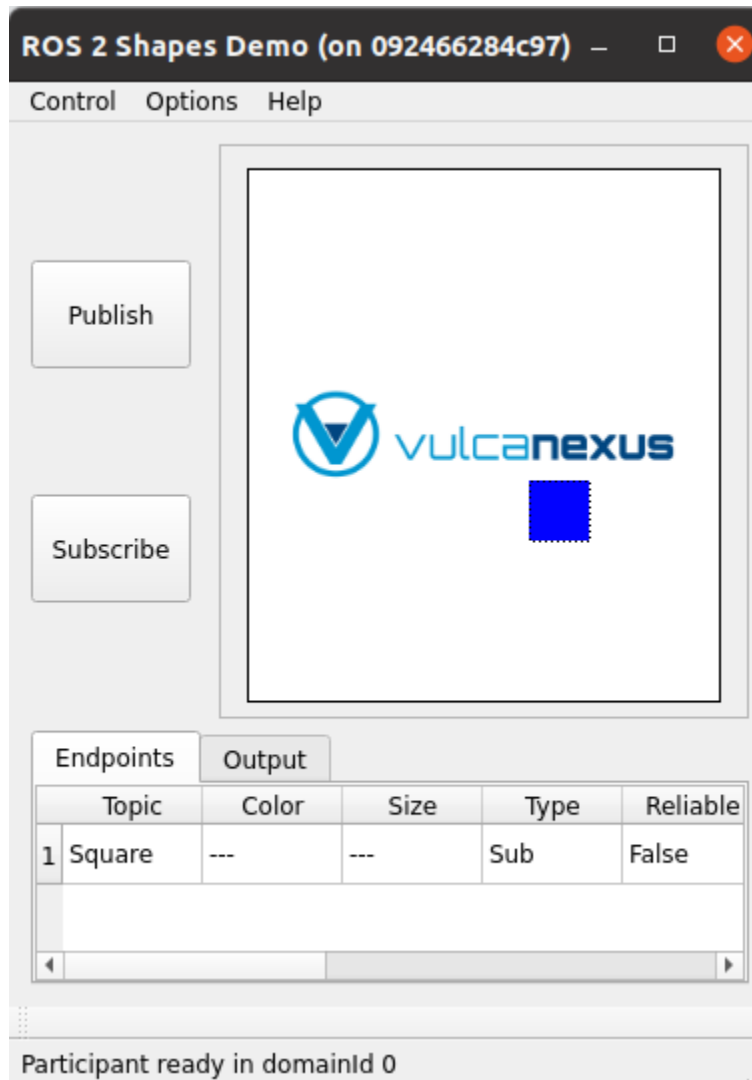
ROS 2 Shapes Demo (on 092466284c97)

Control Options Help

Publish

Subscribe

vulcanexus

Endpoints Output

| | Topic | Color | Size | Type | Reliable |
|---|---|---|---|---|---|
| 1 | Square | --- | --- | Sub | False |

Participant ready in domainId 0